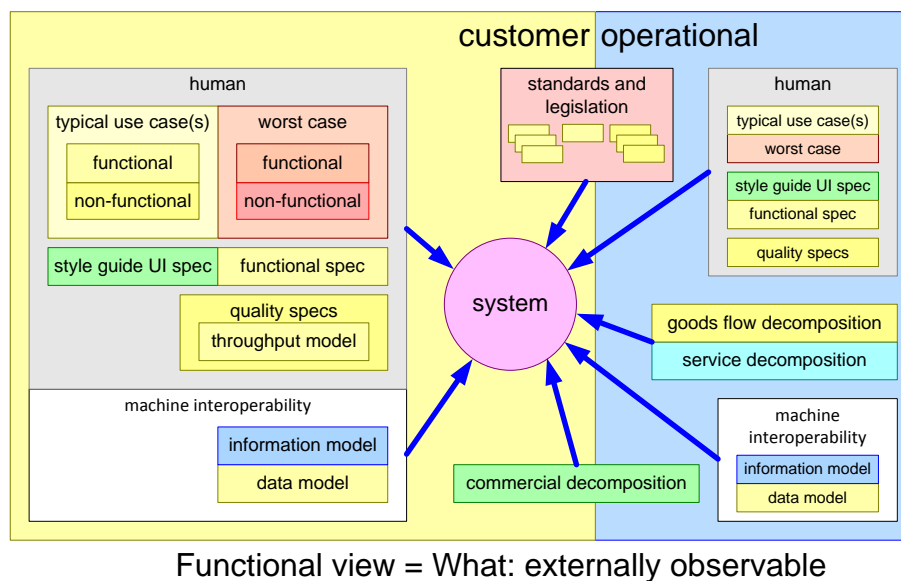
customer operational

human

typical use case(s)

functional

non-functional

worst case

functional

non-functional

style guide UI spec

functional spec

quality specs

throughput model

machine interoperability

information model

data model

standards and legislation

system

commercial decomposition

human

typical use case(s)

worst case

style guide UI spec

functional spec

quality specs

goods flow decomposition

service decomposition

machine interoperability

information model

data model

Functional view = What: externally observable